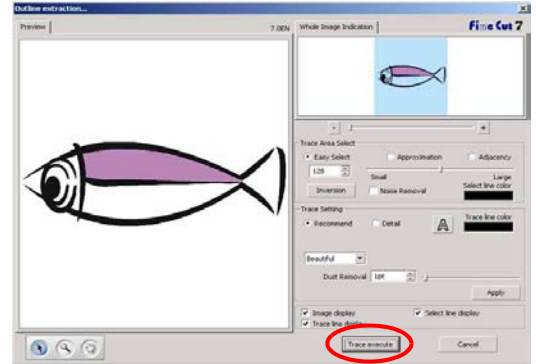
Outline extraction...

Preview

7.0EN

Whole Image Indication

Fine Cut 7

Trace Area Select

Easy Select

Approximation

Adjacency

128

Small

Large

Select line color

Inversion

Noise Removal

Trace Setting

Recommend

Detail

Trace line color

Beautiful

Dust Removal

1pt

Apply

Image display

Select line display

Trace line display

Trace execute

Cancel